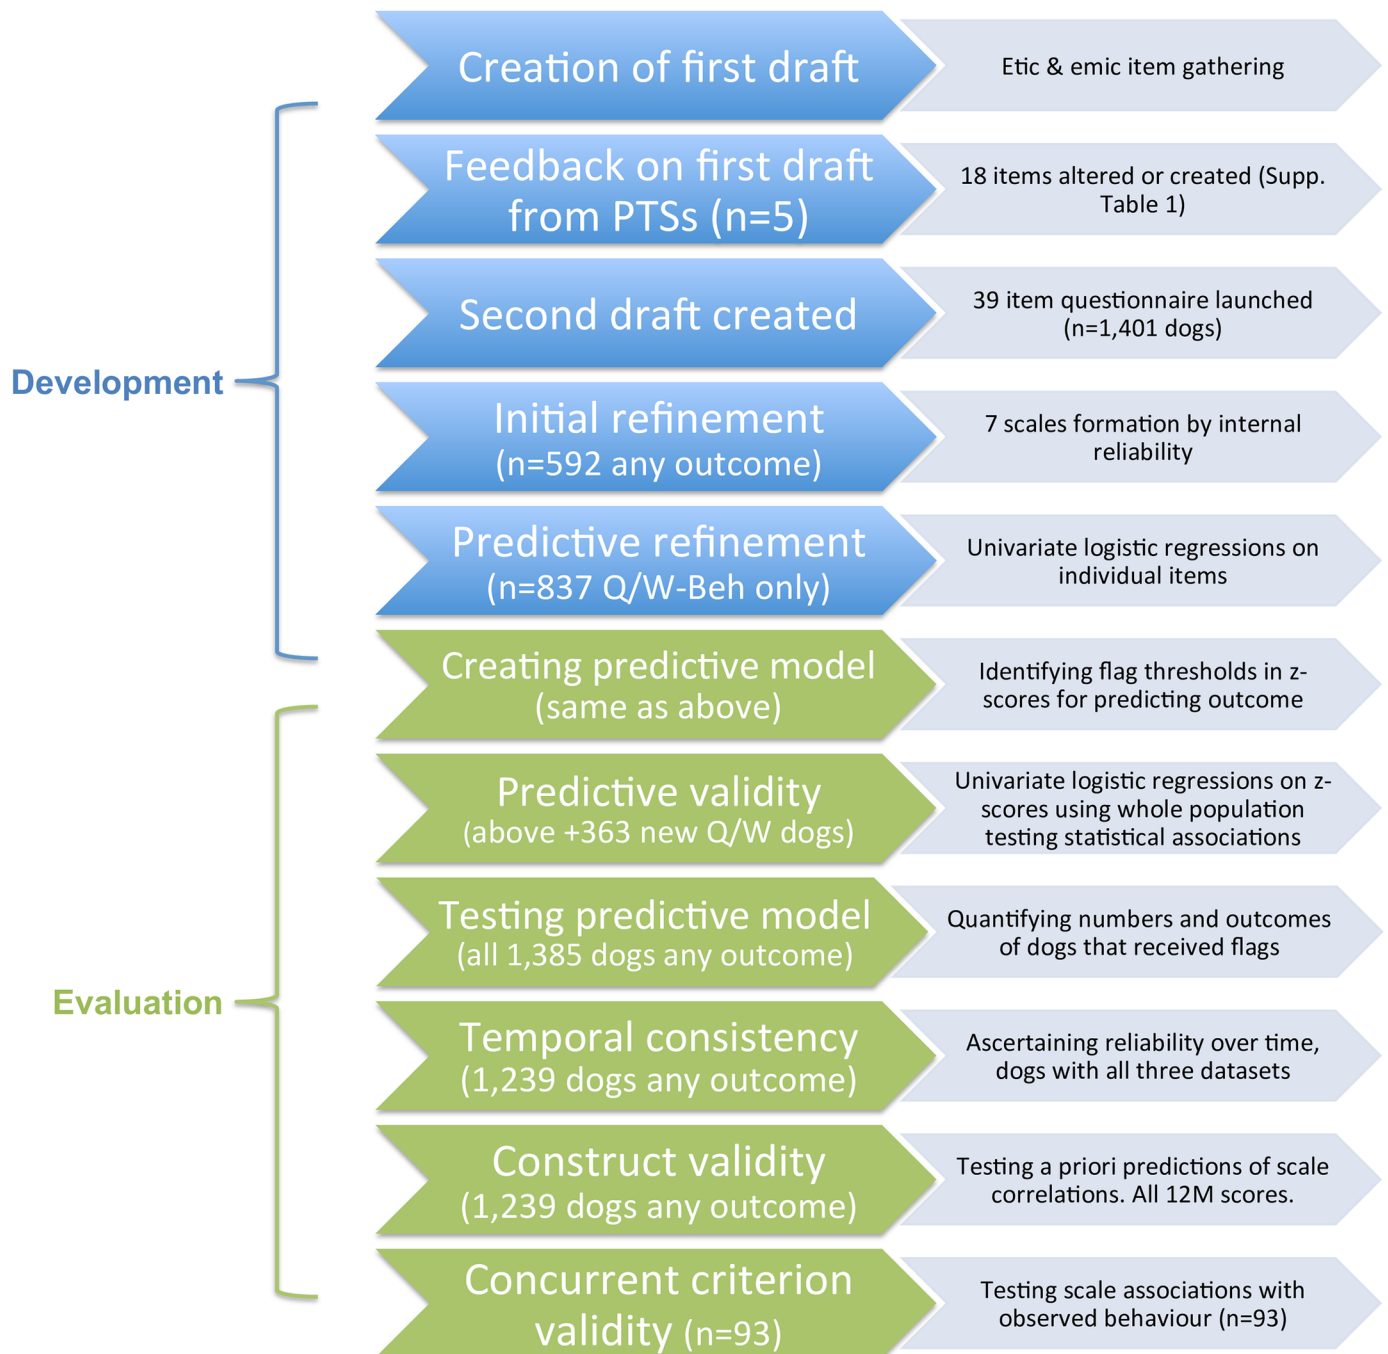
Development

Evaluation

Creation of first draft

Etic & emic item gathering

Feedback on first draft from PTSs (n=5)

18 items altered or created (Supp. Table 1)

Second draft created

39 item questionnaire launched (n=1,401 dogs)

Initial refinement (n=592 any outcome)

7 scales formation by internal reliability

Predictive refinement (n=837 Q/W-Beh only)

Univariate logistic regressions on individual items

Creating predictive model (same as above)

Identifying flag thresholds in z-scores for predicting outcome

Predictive validity (above +363 new Q/W dogs)

Univariate logistic regressions on z-scores using whole population testing statistical associations

Testing predictive model (all 1,385 dogs any outcome)

Quantifying numbers and outcomes of dogs that received flags

Temporal consistency (1,239 dogs any outcome)

Ascertaining reliability over time, dogs with all three datasets

Construct validity (1,239 dogs any outcome)

Testing a priori predictions of scale correlations. All 12M scores.

Concurrent criterion validity (n=93)

Testing scale associations with observed behaviour (n=93)